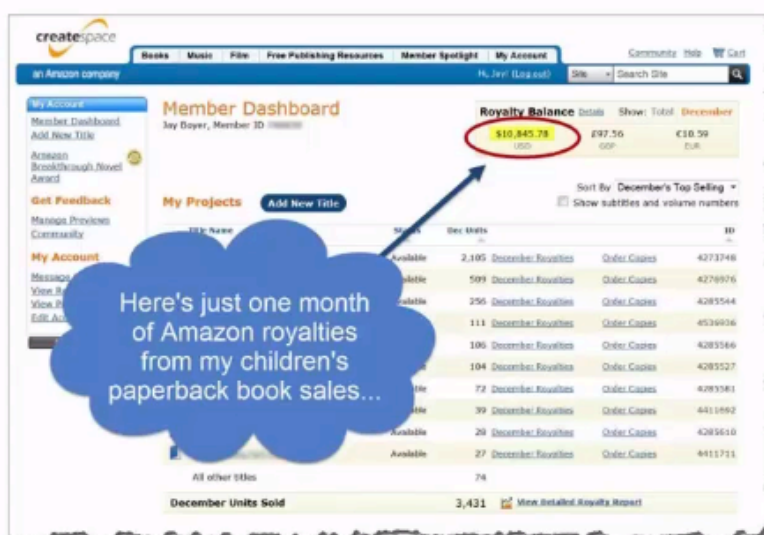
createspace
an Amazon company

Books | Music | Film | Free Publishing Resources | Member Spotlight | My Account

Community Help Cart

Hi, Jay! (Log out) | Site | Search Site

My Account
Member Dashboard
Add New Title
Amazon Breakthrough Novel Award

Get Feedback
Manage Previews
Community

My Account
Message
View R
View P
Edit Ac

Member Dashboard
Jay Boyer, Member ID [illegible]

Royalty Balance Details Show: Total December
$10,845.78 USD | £97.56 GBP | €10.59 EUR

My Projects Add New Title

Sort By December's Top Selling
Show subtitles and volume numbers

| Title Name | Status | Dec Units | | | ID |
|---|---|---|---|---|---|
| | Available | 2,105 | December Royalties | Order Copies | 4273748 |
| | Available | 509 | December Royalties | Order Copies | 4276976 |
| | Available | 256 | December Royalties | Order Copies | 4285544 |
| | | 111 | December Royalties | Order Copies | 4536936 |
| | | 106 | December Royalties | Order Copies | 4285566 |
| | | 104 | December Royalties | Order Copies | 4285527 |
| | ble | 72 | December Royalties | Order Copies | 4285581 |
| | ble | 39 | December Royalties | Order Copies | 4411692 |
| | Available | 28 | December Royalties | Order Copies | 4285610 |
| | Available | 27 | December Royalties | Order Copies | 4411711 |
| All other titles | | 74 | | | |

December Units Sold 3,431 View Detailed Royalty Report

Here's just one month of Amazon royalties from my children's paperback book sales...